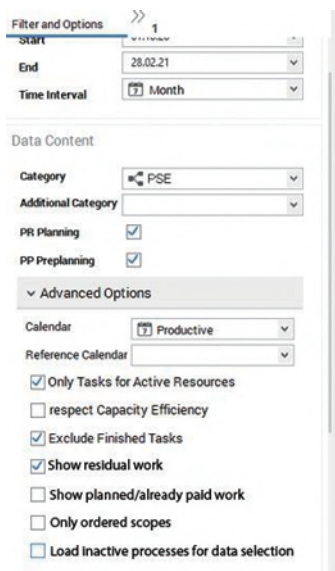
Filter and Options
>>
1
Start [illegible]
End 28.02.21
Time Interval Month

Data Content

Category PSE
Additional Category
PR Planning
PP Preplanning

Advanced Options

Calendar Productive
Reference Calendar

Only Tasks for Active Resources
respect Capacity Efficiency
Exclude Finished Tasks
Show residual work
Show planned/already paid work
Only ordered scopes
Load inactive processes for data selection